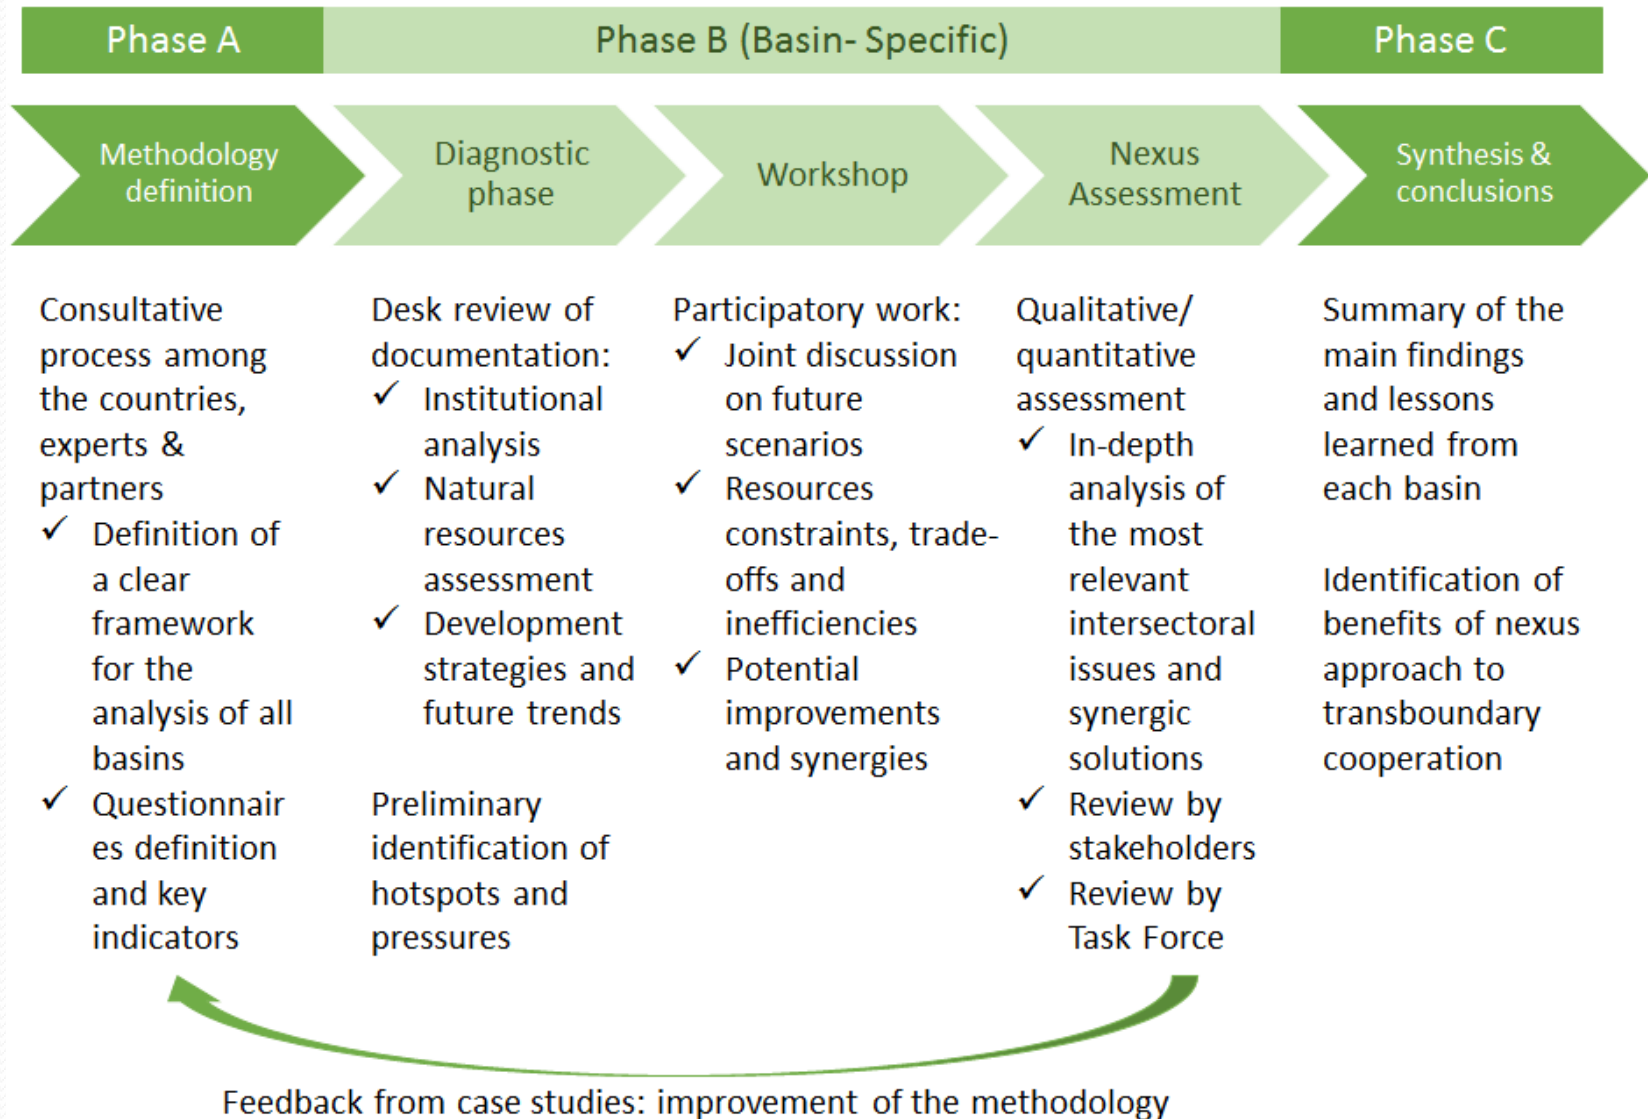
Phase A

Phase B (Basin- Specific)

Phase C

Methodology definition

Diagnostic phase

Workshop

Nexus Assessment

Synthesis & conclusions

Consultative process among the countries, experts & partners
✓ Definition of a clear framework for the analysis of all basins
✓ Questionnaires definition and key indicators

Desk review of documentation:
✓ Institutional analysis
✓ Natural resources assessment
✓ Development strategies and future trends

Preliminary identification of hotspots and pressures

Participatory work:
✓ Joint discussion on future scenarios
✓ Resources constraints, trade-offs and inefficiencies
✓ Potential improvements and synergies

Qualitative/ quantitative assessment
✓ In-depth analysis of the most relevant intersectoral issues and synergic solutions
✓ Review by stakeholders
✓ Review by Task Force

Summary of the main findings and lessons learned from each basin

Identification of benefits of nexus approach to transboundary cooperation

Feedback from case studies: improvement of the methodology